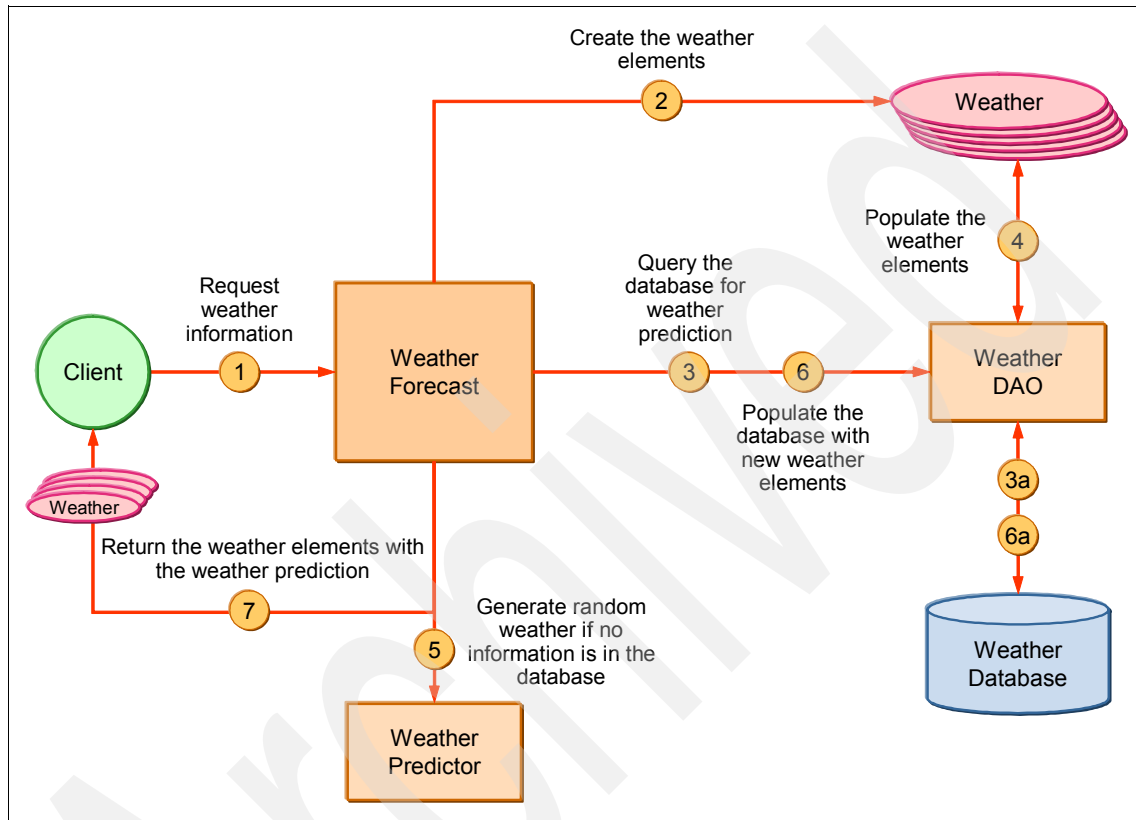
Create the weather elements

2

Weather

Populate the weather elements

4

Request weather information

Query the database for weather prediction

Client

1

Weather Forecast

3

6

Weather DAO

Populate the database with new weather elements

Weather

3a

6a

Return the weather elements with the weather prediction

7

Generate random weather if no information is in the database

5

Weather Database

Weather Predictor